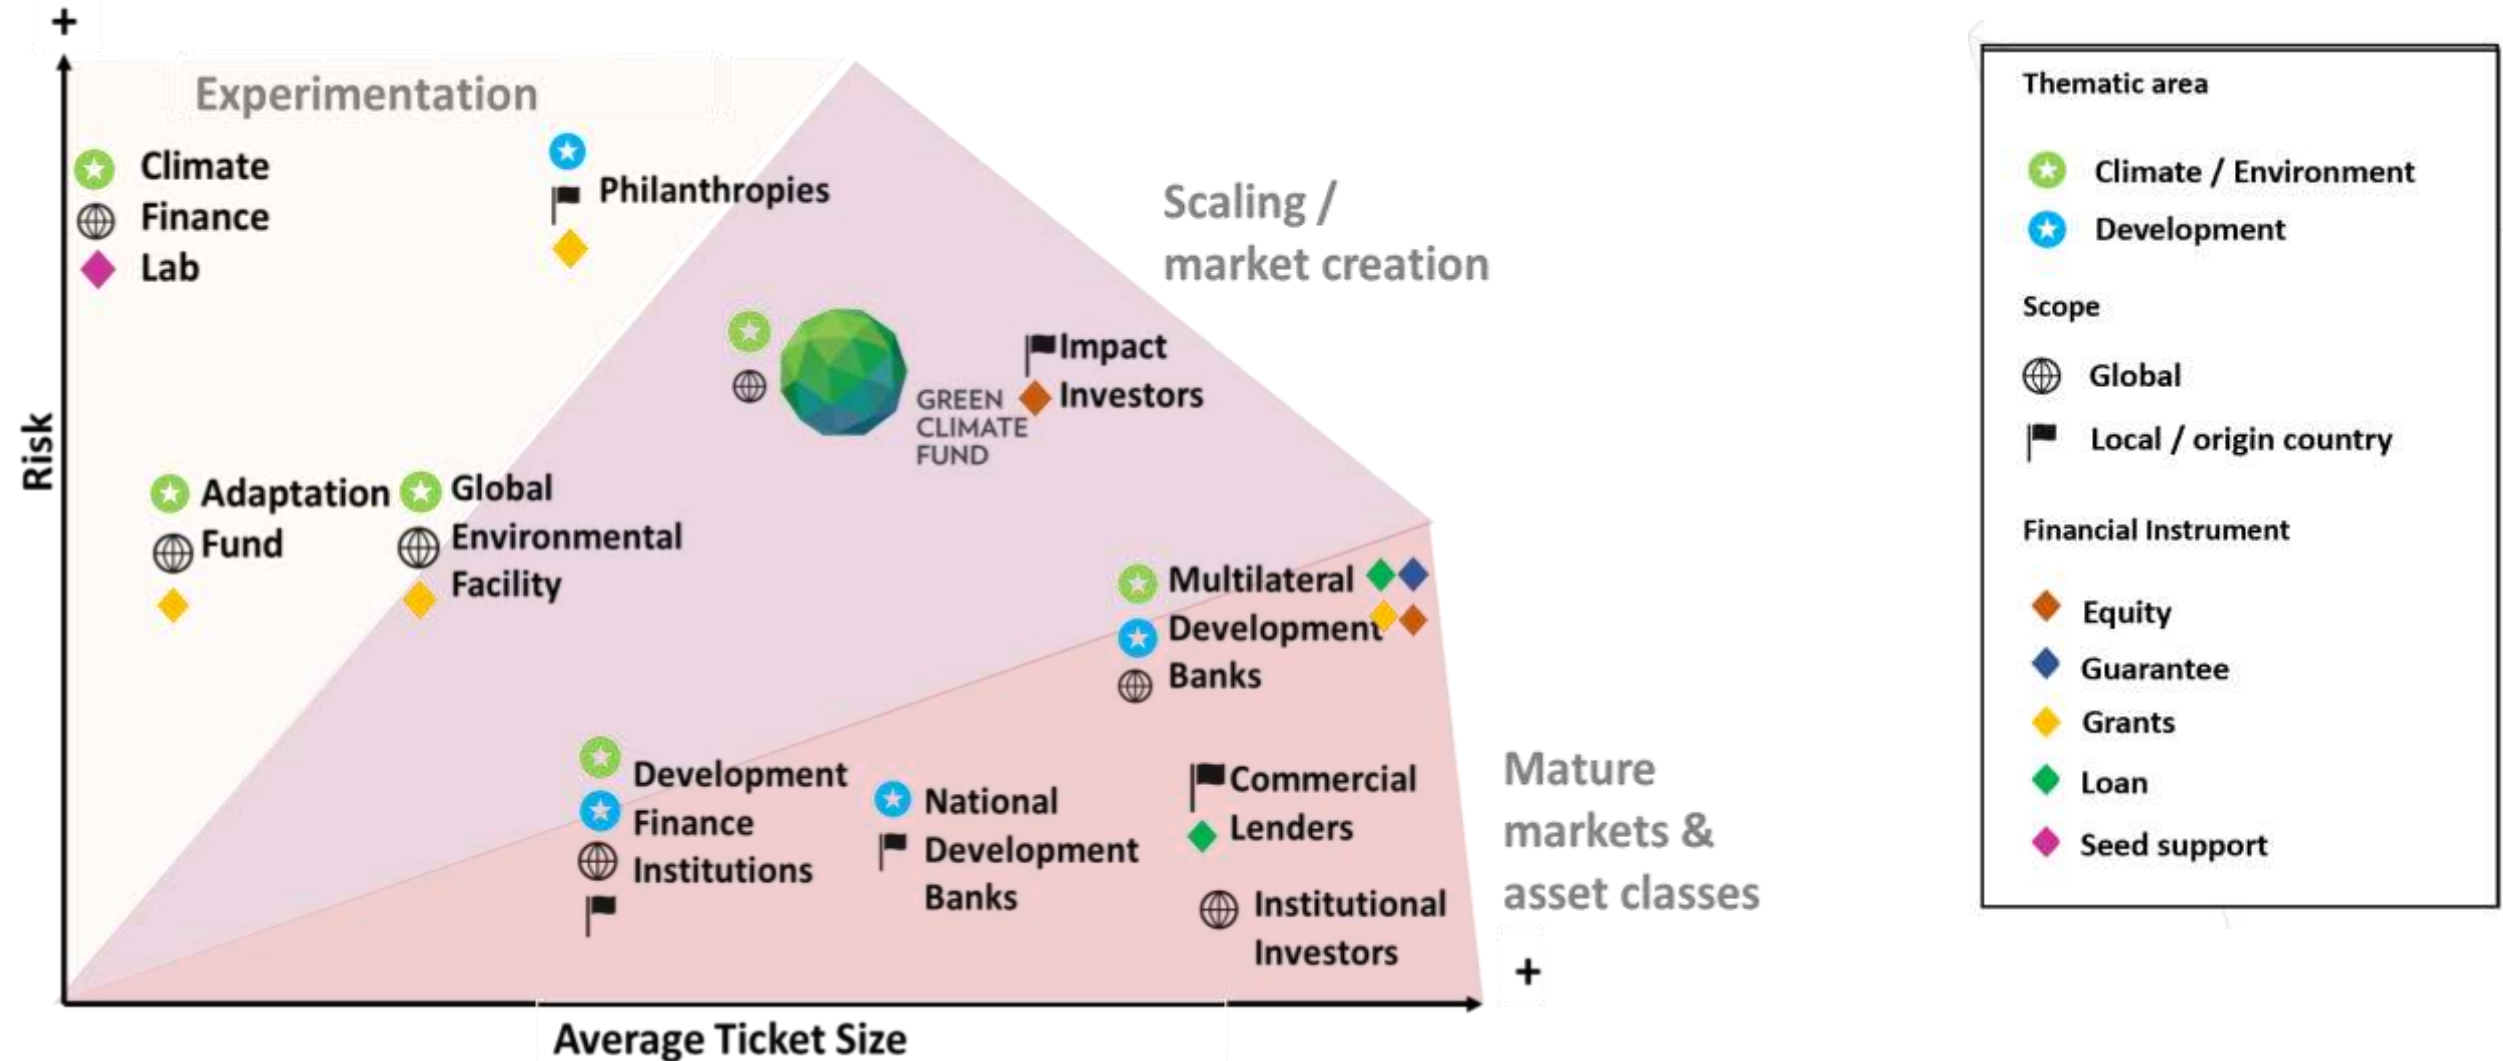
+

Experimentation

Climate
Finance
Lab

Philanthropies

Scaling / market creation

GREEN CLIMATE FUND

Impact Investors

Risk

Adaptation Fund

Global Environmental Facility

Multilateral Development Banks

Development Finance Institutions

National Development Banks

Commercial Lenders

Institutional Investors

Mature markets & asset classes

+

Average Ticket Size

Thematic area
Climate / Environment
Development

Scope
Global
Local / origin country

Financial Instrument
Equity
Guarantee
Grants
Loan
Seed support